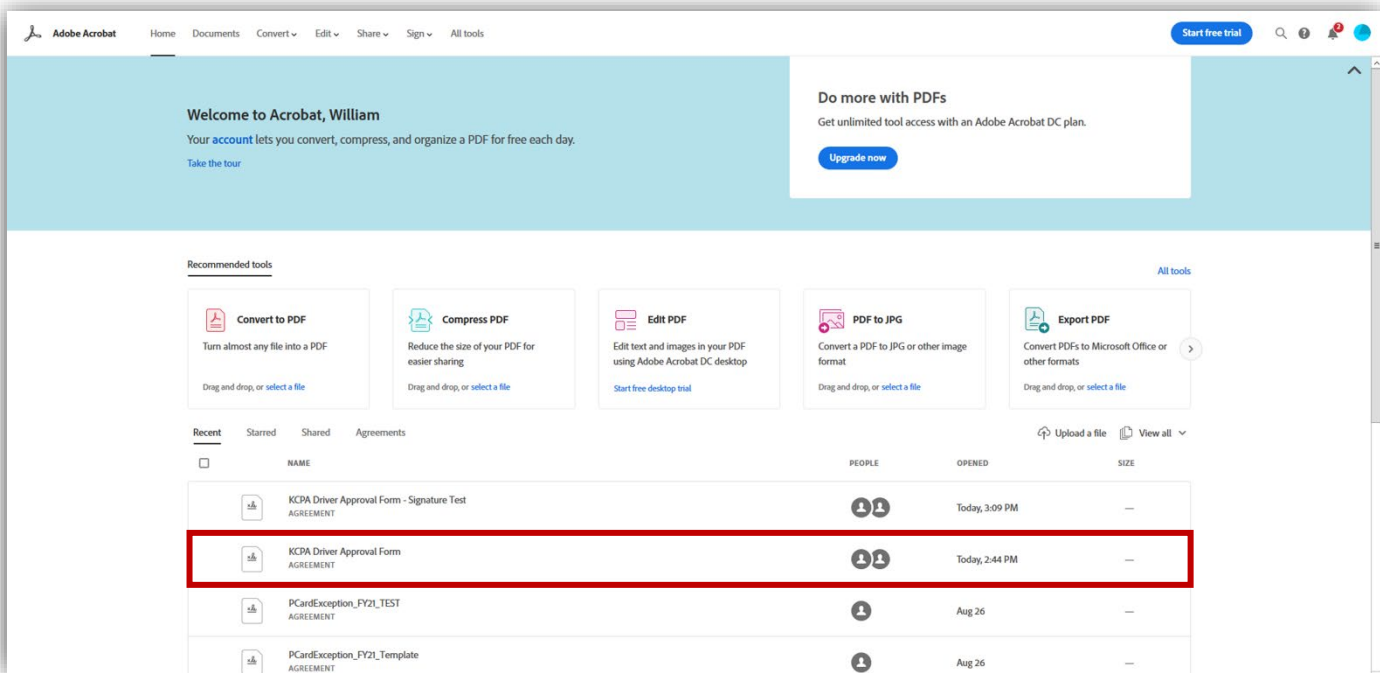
Adobe Acrobat Home Documents Convert Edit Share Sign All tools

Start free trial

2

Welcome to Acrobat, William

Your account lets you convert, compress, and organize a PDF for free each day.

Take the tour

Do more with PDFs

Get unlimited tool access with an Adobe Acrobat DC plan.

Upgrade now

Recommended tools

All tools

Convert to PDF
Turn almost any file into a PDF
Drag and drop, or select a file

Compress PDF
Reduce the size of your PDF for easier sharing
Drag and drop, or select a file

Edit PDF
Edit text and images in your PDF using Adobe Acrobat DC desktop
Start free desktop trial

PDF to JPG
Convert a PDF to JPG or other image format
Drag and drop, or select a file

Export PDF
Convert PDFs to Microsoft Office or other formats
Drag and drop, or select a file

Recent Starred Shared Agreements

Upload a file View all

| | NAME | PEOPLE | OPENED | SIZE |
|---|---|---|---|---|
| | KCPA Driver Approval Form - Signature Test AGREEMENT | | Today, 3:09 PM | — |
| | KCPA Driver Approval Form AGREEMENT | | Today, 2:44 PM | — |
| | PCardException_FY21_TEST AGREEMENT | | Aug 26 | — |
| | PCardException_FY21_Template AGREEMENT | | Aug 26 | — |